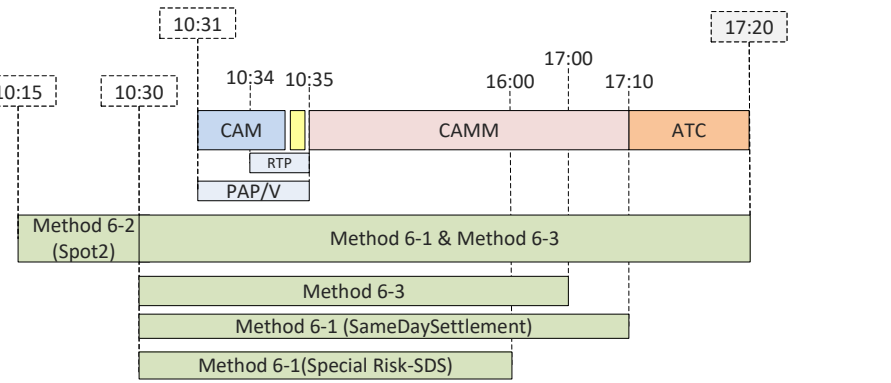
10:31

17:20

17:00

10:15

10:30

10:34

10:35

16:00

17:10

CAM

CAMM

ATC

RTP

PAP/V

Method 6-2 (Spot2)

Method 6-1 & Method 6-3

Method 6-3

Method 6-1 (SameDaySettlement)

Method 6-1(Special Risk-SDS)